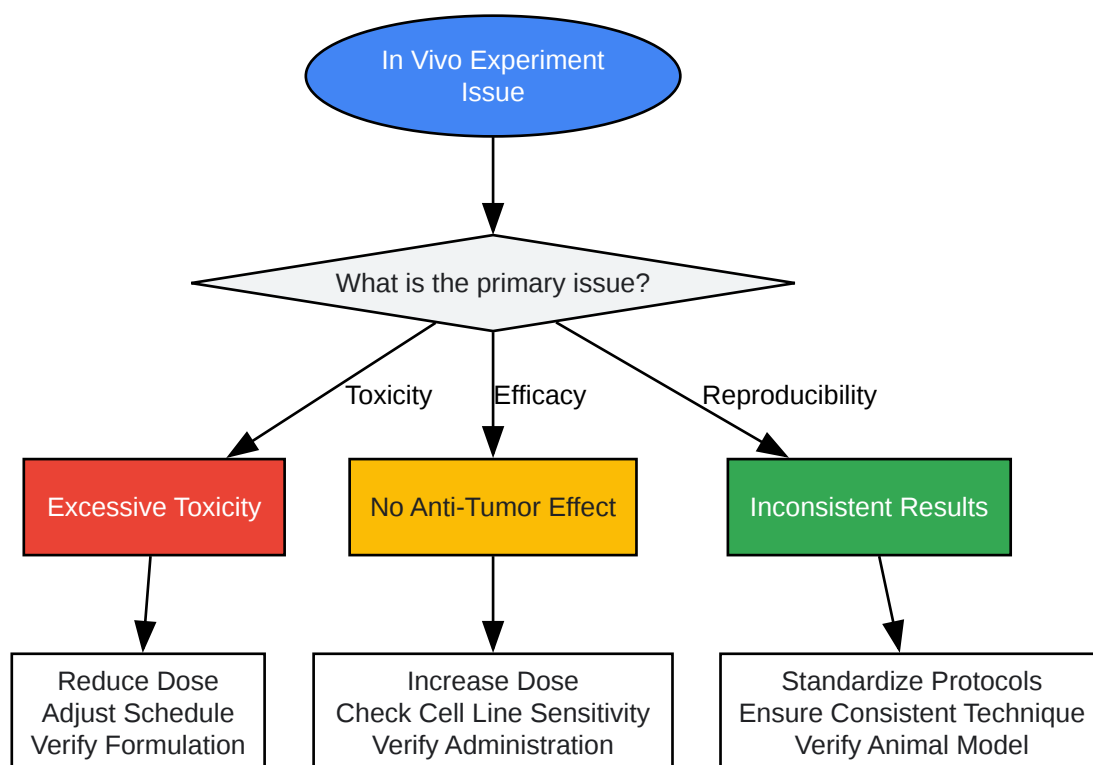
In Vivo Experiment Issue

What is the primary issue?

Toxicity

Efficacy

Reproducibility

Excessive Toxicity

No Anti-Tumor Effect

Inconsistent Results

Reduce Dose
Adjust Schedule
Verify Formulation

Increase Dose
Check Cell Line Sensitivity
Verify Administration

Standardize Protocols
Ensure Consistent Technique
Verify Animal Model